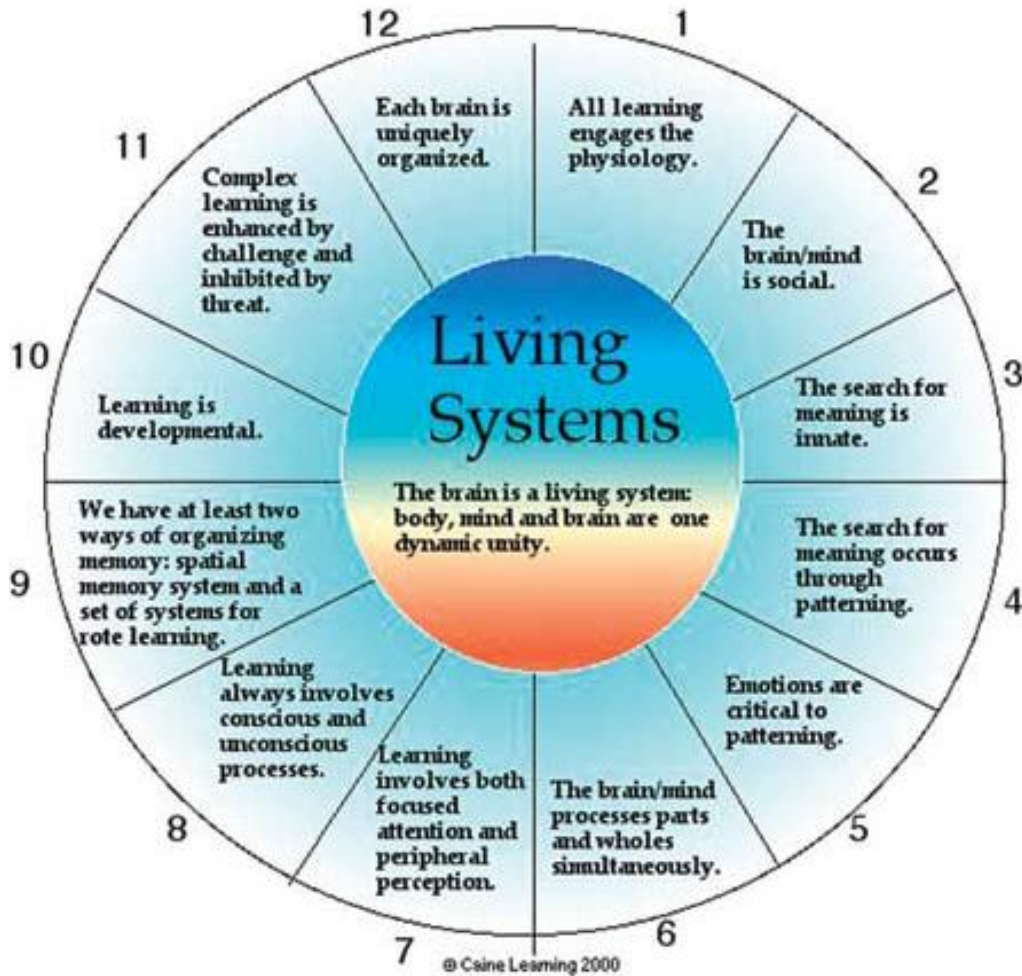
Living Systems

The brain is a living system: body, mind and brain are one dynamic unity.

1
All learning engages the physiology.

2
The brain/mind is social.

3
The search for meaning is innate.

4
The search for meaning occurs through patterning.

5
Emotions are critical to patterning.

6
The brain/mind processes parts and wholes simultaneously.

7
Learning involves both focused attention and peripheral perception.

8
Learning always involves conscious and unconscious processes.

9
We have at least two ways of organizing memory: spatial memory system and a set of systems for rote learning.

10
Learning is developmental.

11
Complex learning is enhanced by challenge and inhibited by threat.

12
Each brain is uniquely organized.

© Caine Learning 2000